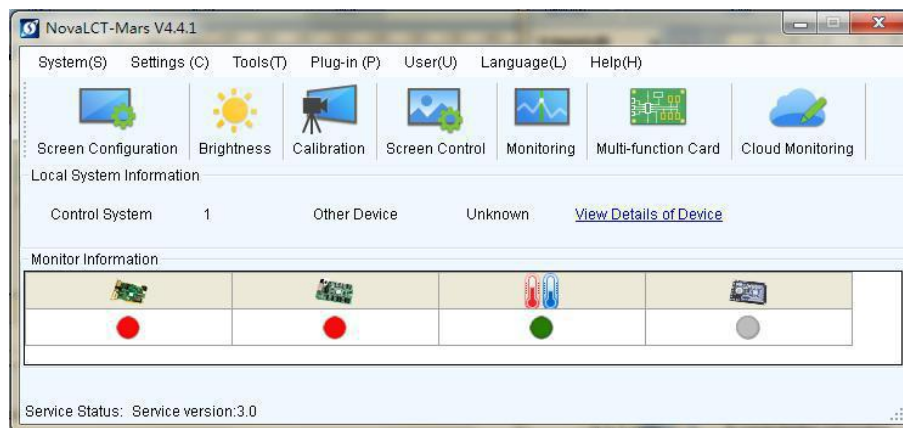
NovaLCT-Mars V4.4.1

System(S) Settings (C) Tools(T) Plug-in (P) User(U) Language(L) Help(H)

Screen Configuration Brightness Calibration Screen Control Monitoring Multi-function Card Cloud Monitoring

Local System Information

Control System 1 Other Device Unknown View Details of Device

Monitor Information

Service Status: Service version:3.0